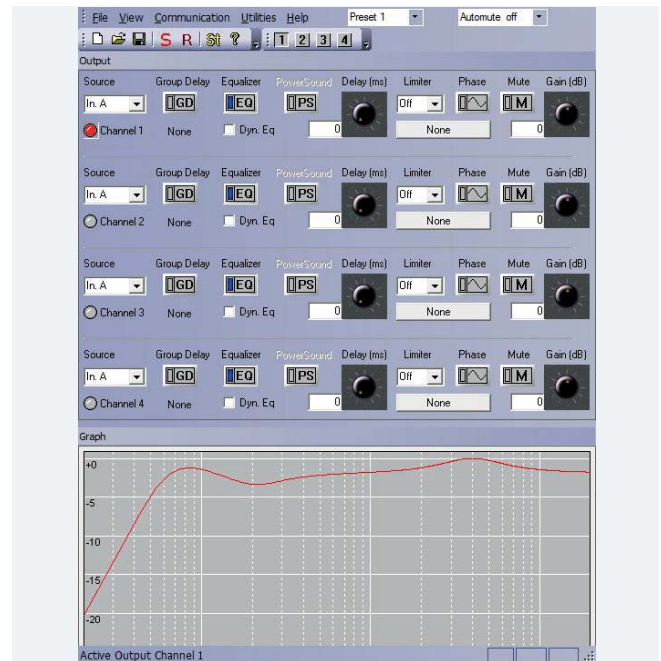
File View Communication Utilities Help Preset 1 Automute off

S R 1 2 3 4

Output

Source Group Delay Equalizer PowerSound Delay (ms) Limiter Phase Mute Gain (dB)
In. A GD EQ PS Off M
Channel 1 None Dyn. Eq 0 None 0

Source Group Delay Equalizer PowerSound Delay (ms) Limiter Phase Mute Gain (dB)
In. A GD EQ PS Off M
Channel 2 None Dyn. Eq 0 None 0

Source Group Delay Equalizer PowerSound Delay (ms) Limiter Phase Mute Gain (dB)
In. A GD EQ PS Off M
Channel 3 None Dyn. Eq 0 None 0

Source Group Delay Equalizer PowerSound Delay (ms) Limiter Phase Mute Gain (dB)
In. A GD EQ PS Off M
Channel 4 None Dyn. Eq 0 None 0

Graph

+0
-5
-10
-15
-20

Active Output Channel 1